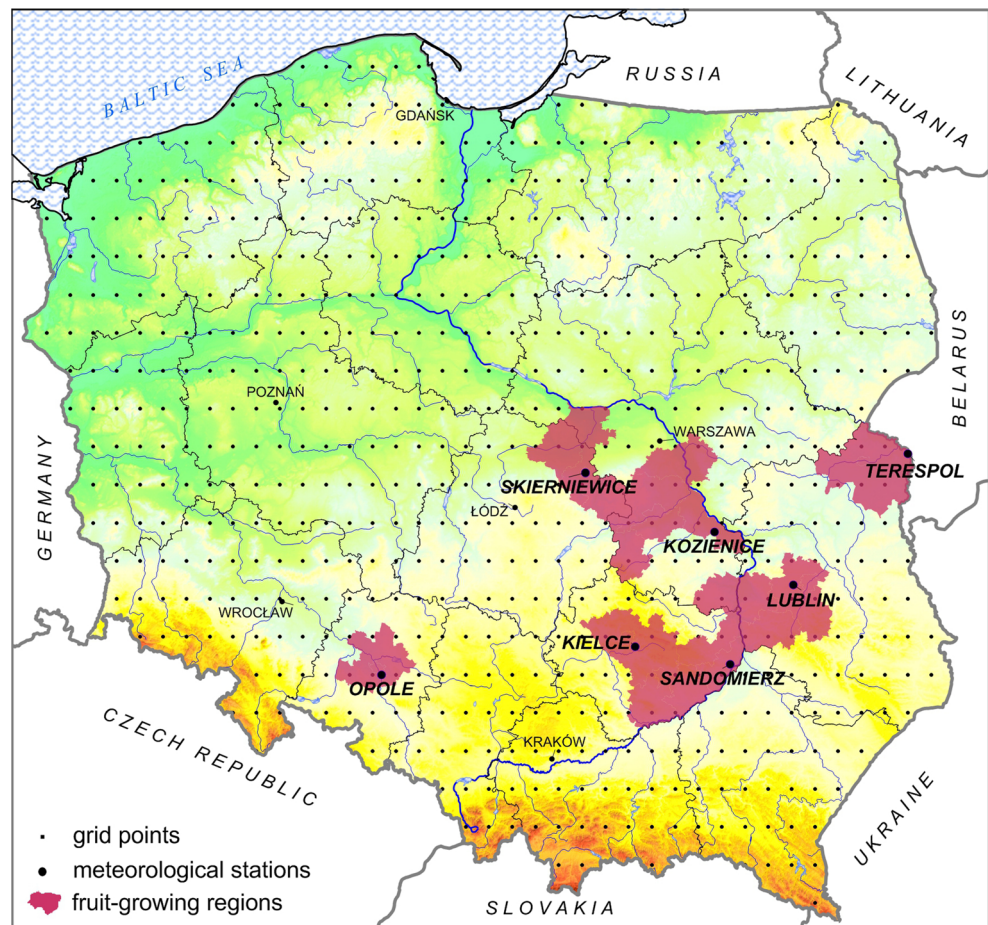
BALTIC SEA
RUSSIA
LITHUANIA
GDAŃSK
BELARUS
GERMANY
POZNAŃ
WARSZAWA
SKIERNIEWICE
TERESPOL
ŁÓDŹ
KOZIENICE
LUBLIN
WROCŁAW
KIELCE
SANDOMIERZ
OPOLE
CZECH REPUBLIC
KRAKÓW
UKRAINE
grid points
meteorological stations
fruit-growing regions
SLOVAKIA